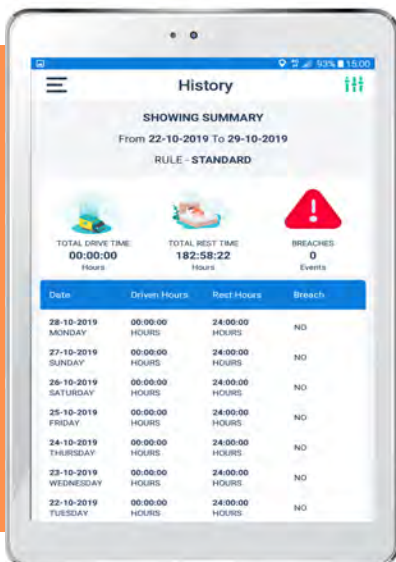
93% 15:00

History

SHOWING SUMMARY

From 22-10-2019 To 29-10-2019

RULE - STANDARD

TOTAL DRIVE TIME
00:00:00
Hours

TOTAL REST TIME
182:58:22
Hours

BREACHES
0
Events

| Date | Driven Hours | Rest Hours | Breach |
|---|---|---|---|
| 28-10-2019 MONDAY | 00:00:00 HOURS | 24:00:00 HOURS | NO |
| 27-10-2019 SUNDAY | 00:00:00 HOURS | 24:00:00 HOURS | NO |
| 26-10-2019 SATURDAY | 00:00:00 HOURS | 24:00:00 HOURS | NO |
| 25-10-2019 FRIDAY | 00:00:00 HOURS | 24:00:00 HOURS | NO |
| 24-10-2019 THURSDAY | 00:00:00 HOURS | 24:00:00 HOURS | NO |
| 23-10-2019 WEDNESDAY | 00:00:00 HOURS | 24:00:00 HOURS | NO |
| 22-10-2019 TUESDAY | 00:00:00 HOURS | 24:00:00 HOURS | NO |